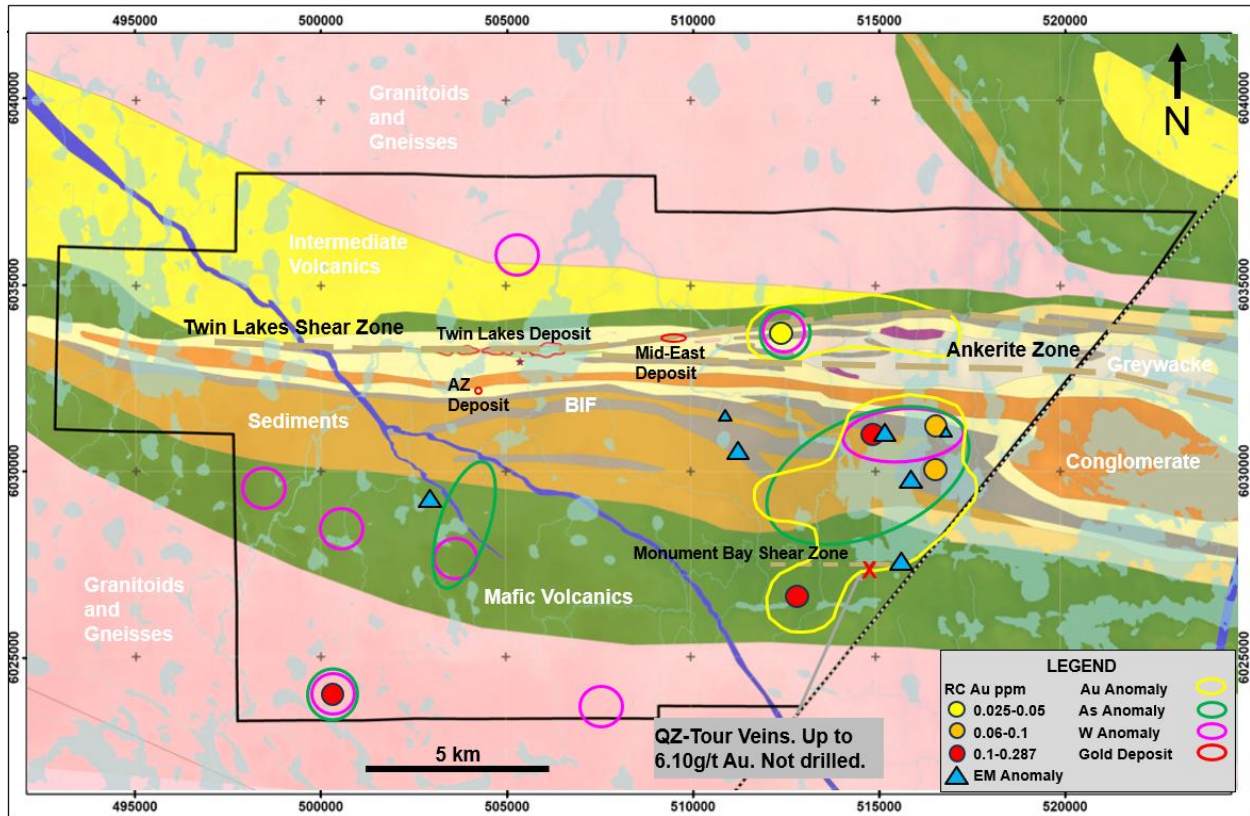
495000 500000 505000 510000 515000 520000

6040000 6035000 6030000 6025000

N

Granitoids and Gneisses

Intermediate Volcanics

Twin Lakes Shear Zone

Twin Lakes Deposit

Mid-East Deposit

AZ Deposit

BIF

Ankerite Zone

Greywacke

Sediments

Conglomerate

Monument Bay Shear Zone

Mafic Volcanics

Granitoids and Gneisses

QZ-Tour Veins. Up to 6.10g/t Au. Not drilled.

5 km

LEGEND

RC Au ppm

0.025-0.05

0.06-0.1

0.1-0.287

EM Anomaly

Au Anomaly

As Anomaly

W Anomaly

Gold Deposit

495000 500000 505000 510000 515000 520000

6040000 6035000 6030000 6025000